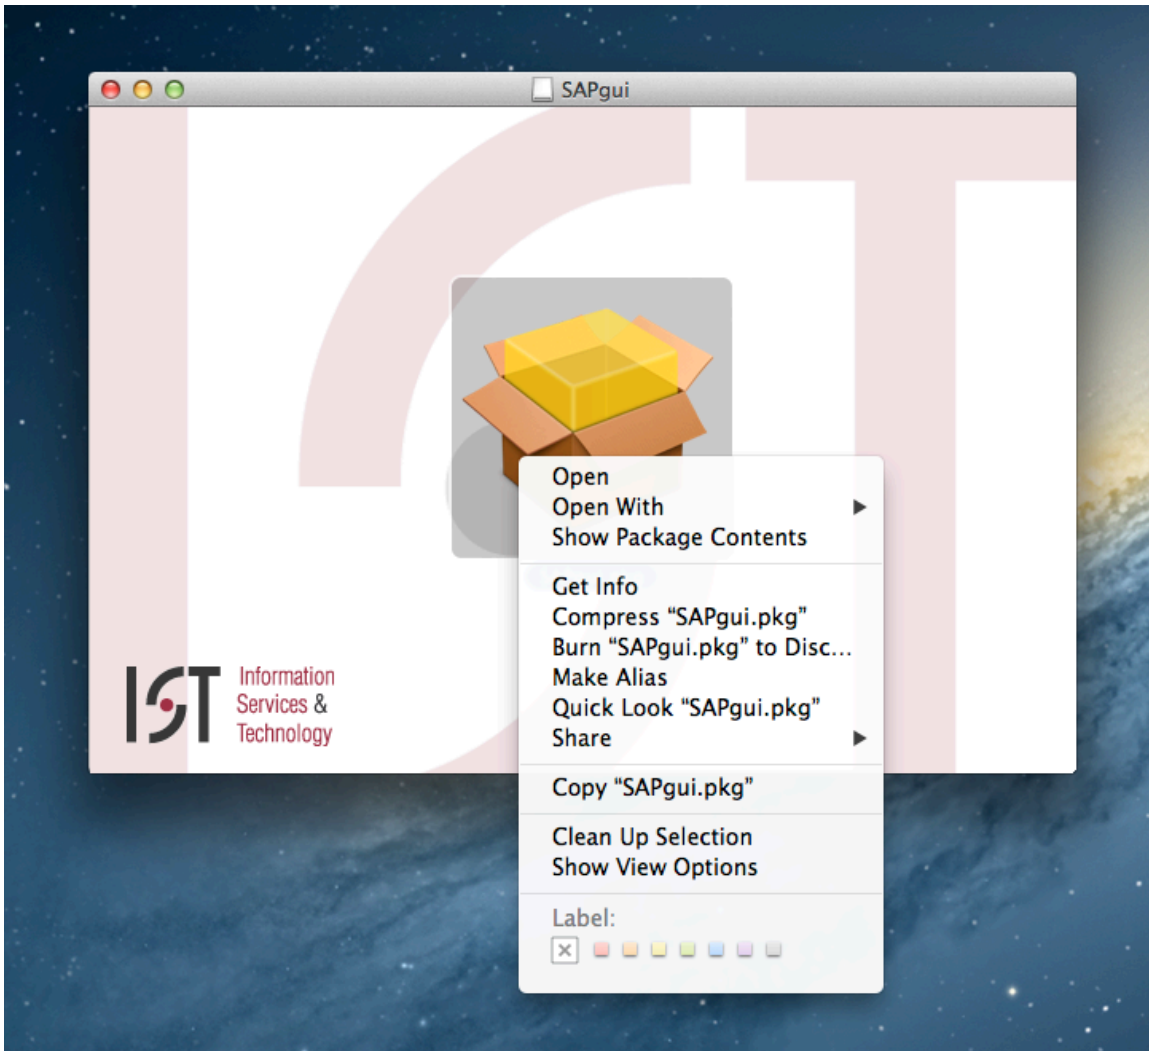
SAPgui

IST Information Services & Technology

Open
Open With
Show Package Contents

Get Info
Compress "SAPgui.pkg"
Burn "SAPgui.pkg" to Disc...
Make Alias
Quick Look "SAPgui.pkg"
Share

Copy "SAPgui.pkg"

Clean Up Selection
Show View Options

Label: